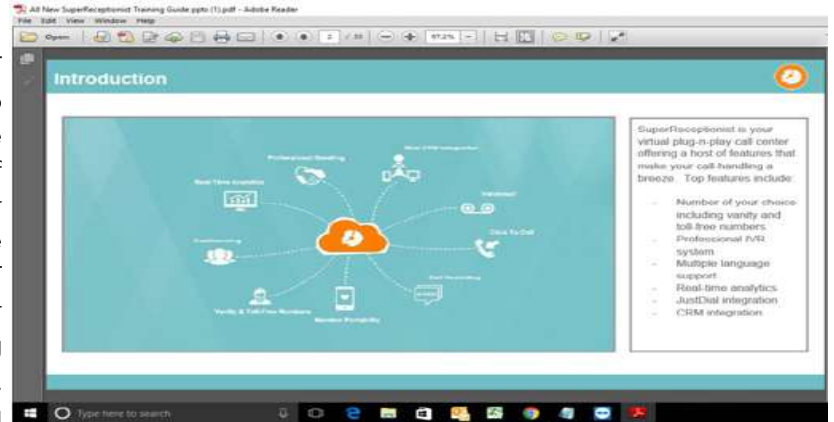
All New SuperReceptionist Training Guide.pptx (1).pdf - Adobe Reader
File Edit View Window Help
Open
2 / 33
97.2%

Introduction

Professional Greeting
Real-Time Analytics
Multi CRM Integration
Voicemail
Click To Call
Conferencing
Call Recording
Vanity & Toll-Free Numbers
Mobile Portability

SuperReceptionist is your virtual plug-n-play call center offering a host of features that make your call-handling a breeze. Top features include:

- Number of your choice including vanity and toll-free numbers
- Professional IVR system
- Multiple language support
- Real-time analytics
- JustDial integration
- CRM integration

Type here to search